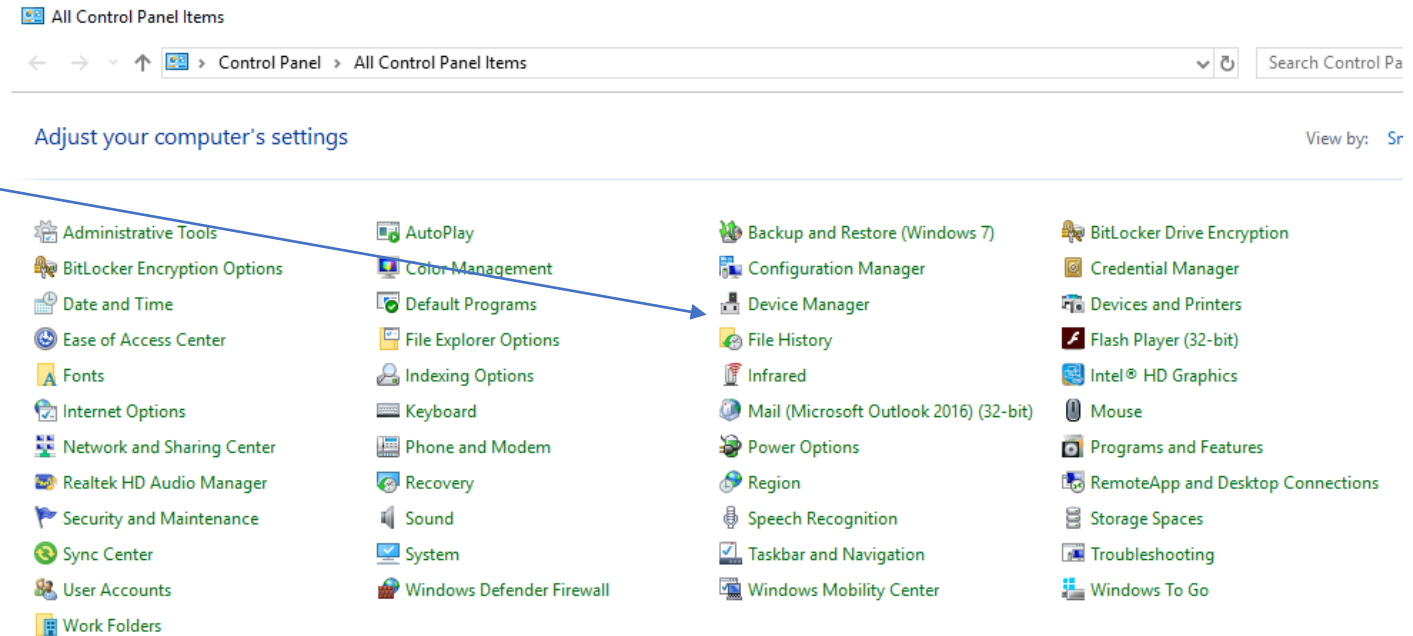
All Control Panel Items

Control Panel > All Control Panel Items

Search Control Pa

Adjust your computer's settings

View by: Sr

Administrative Tools
BitLocker Encryption Options
Date and Time
Ease of Access Center
Fonts
Internet Options
Network and Sharing Center
Realtek HD Audio Manager
Security and Maintenance
Sync Center
User Accounts
Work Folders

AutoPlay
Color Management
Default Programs
File Explorer Options
Indexing Options
Keyboard
Phone and Modem
Recovery
Sound
System
Windows Defender Firewall

Backup and Restore (Windows 7)
Configuration Manager
Device Manager
File History
Infrared
Mail (Microsoft Outlook 2016) (32-bit)
Power Options
Region
Speech Recognition
Taskbar and Navigation
Windows Mobility Center

BitLocker Drive Encryption
Credential Manager
Devices and Printers
Flash Player (32-bit)
Intel® HD Graphics
Mouse
Programs and Features
RemoteApp and Desktop Connections
Storage Spaces
Troubleshooting
Windows To Go